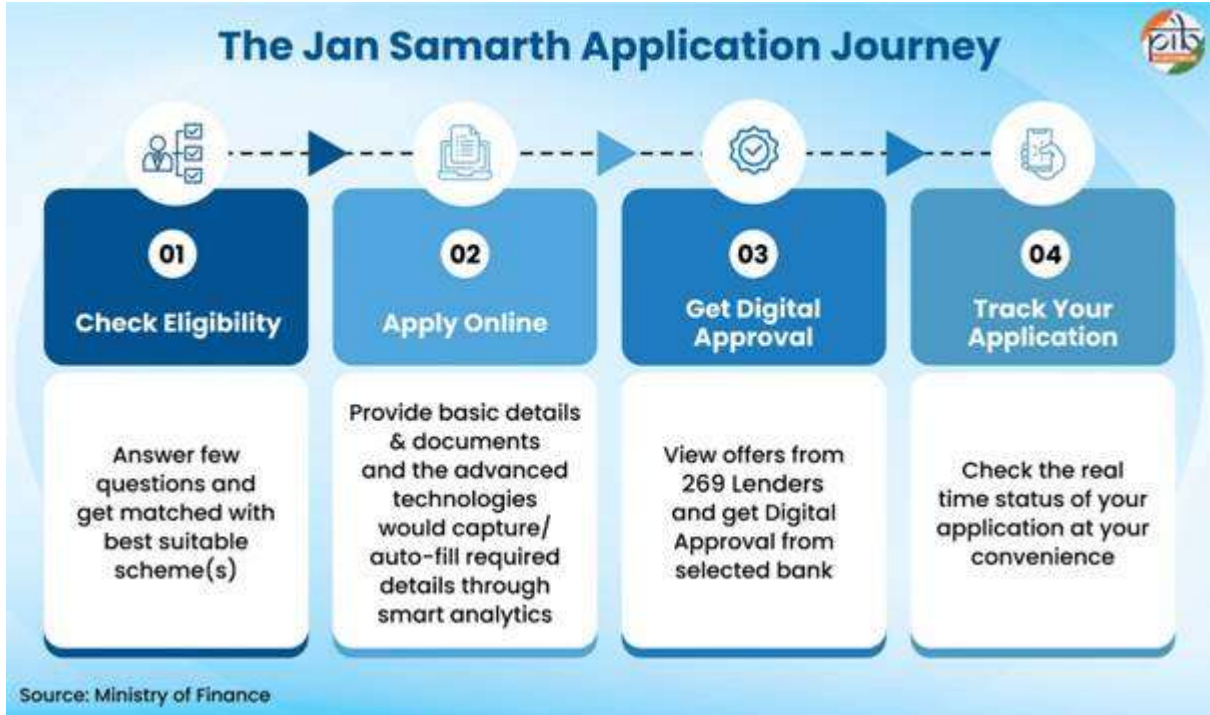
The Jan Samarth Application Journey

pib

01
Check Eligibility
Answer few questions and get matched with best suitable scheme(s)

02
Apply Online
Provide basic details & documents and the advanced technologies would capture/ auto-fill required details through smart analytics

03
Get Digital Approval
View offers from 269 Lenders and get Digital Approval from selected bank

04
Track Your Application
Check the real time status of your application at your convenience

Source: Ministry of Finance